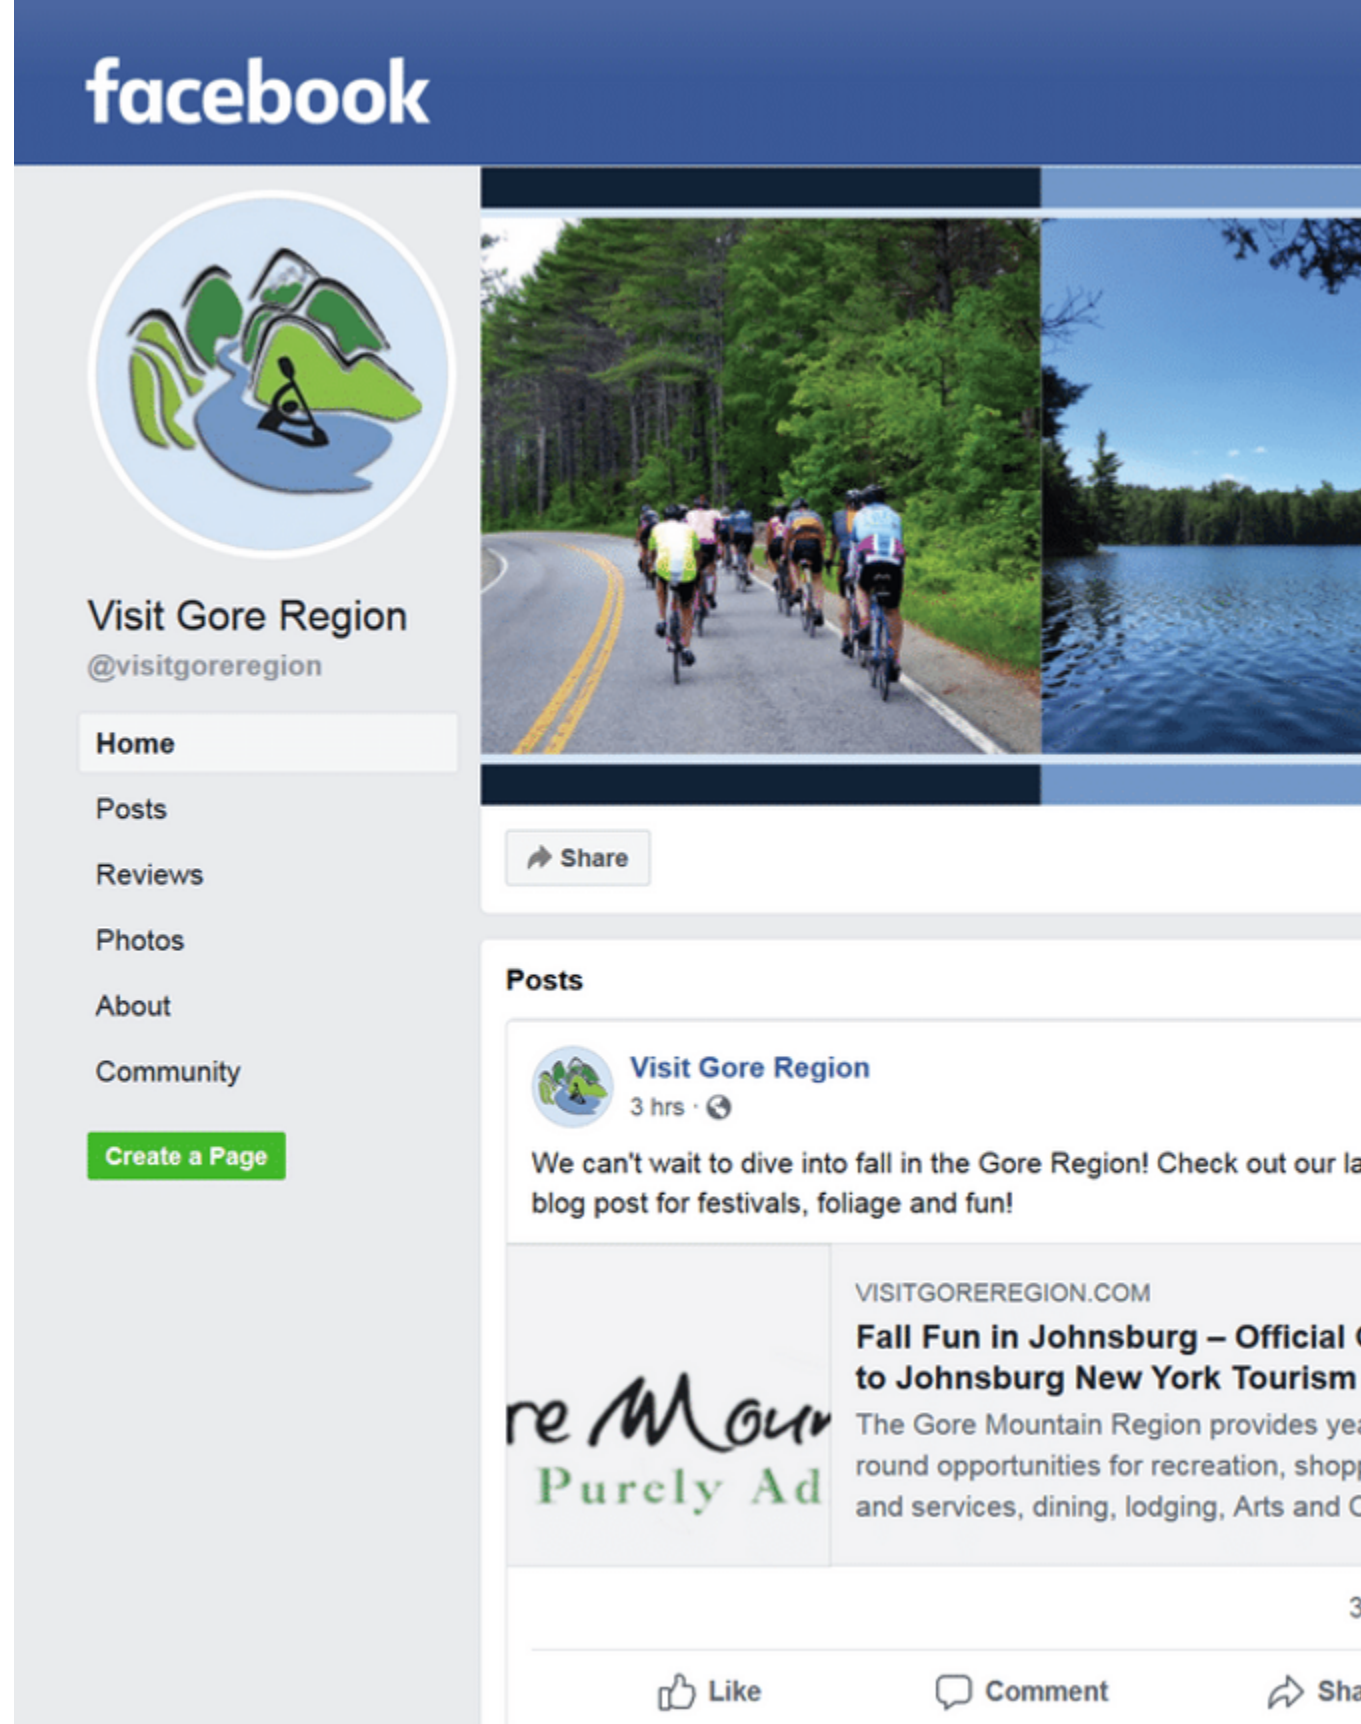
facebook

Visit Gore Region
@visitgoreregion

Home
Posts
Reviews
Photos
About
Community

Create a Page

Share

Posts

Visit Gore Region
3 hrs ·

We can't wait to dive into fall in the Gore Region! Check out our la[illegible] blog post for festivals, foliage and fun!

re Moun
Purely Ad

VISITGOREREGION.COM
Fall Fun in Johnsburg – Official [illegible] to Johnsburg New York Tourism
The Gore Mountain Region provides yea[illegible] round opportunities for recreation, shop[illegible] and services, dining, lodging, Arts and C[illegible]

3

Like
Comment
Sha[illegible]